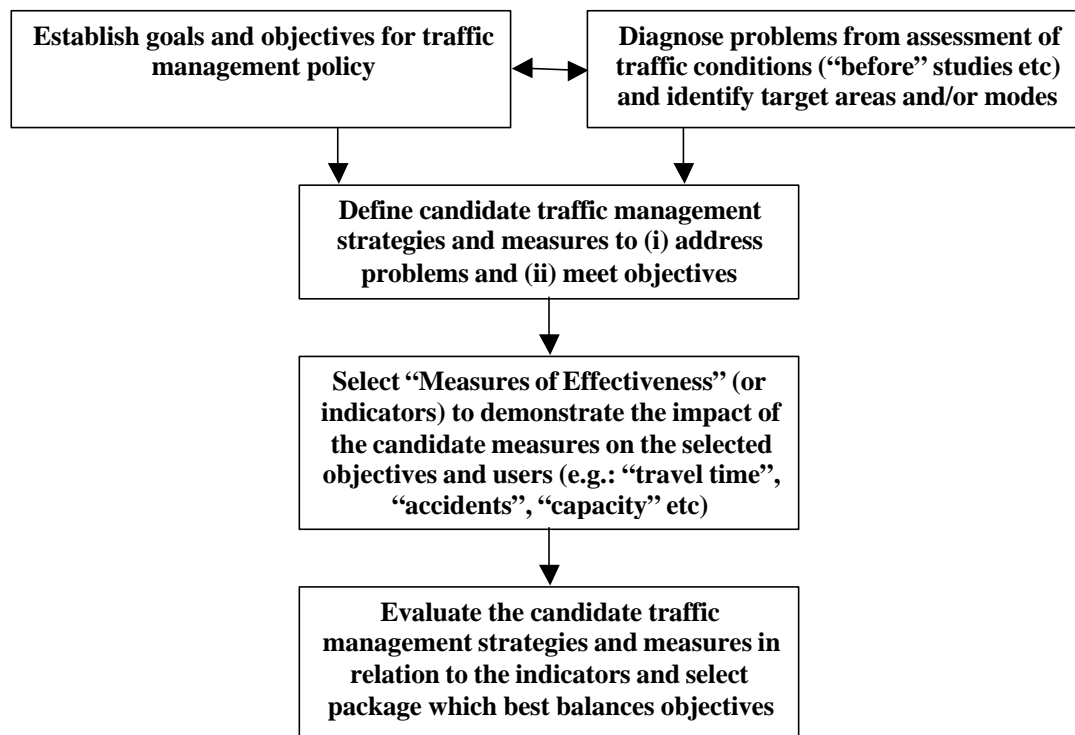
Establish goals and objectives for traffic management policy

Diagnose problems from assessment of traffic conditions (“before” studies etc) and identify target areas and/or modes

Define candidate traffic management strategies and measures to (i) address problems and (ii) meet objectives

Select “Measures of Effectiveness” (or indicators) to demonstrate the impact of the candidate measures on the selected objectives and users (e.g.: “travel time”, “accidents”, “capacity” etc)

Evaluate the candidate traffic management strategies and measures in relation to the indicators and select package which best balances objectives